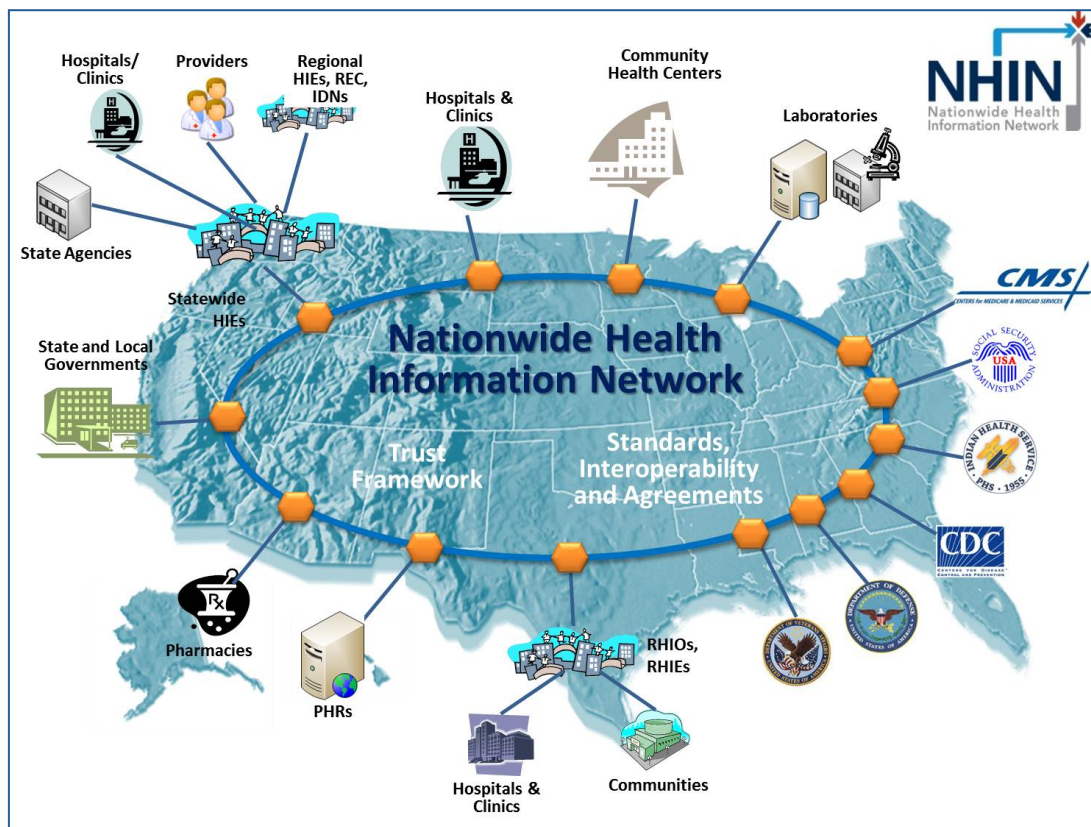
NHIN
Nationwide Health Information Network

Hospitals/ Clinics

Providers

Regional HIEs, REC, IDNs

Hospitals & Clinics

Community Health Centers

Laboratories

State Agencies

Statewide HIEs

State and Local Governments

Nationwide Health Information Network

Trust Framework

Standards, Interoperability and Agreements

CMS
CENTERS FOR MEDICARE & MEDICAID SERVICES

SOCIAL SECURITY ADMINISTRATION
USA

INDIAN HEALTH SERVICE
PHS · 1955

CDC
CENTERS FOR DISEASE CONTROL AND PREVENTION

DEPARTMENT OF DEFENSE
UNITED STATES OF AMERICA

DEPARTMENT OF VETERANS AFFAIRS
UNITED STATES OF AMERICA

Rx
Pharmacies

PHRs

RHIOs, RHIEs

Hospitals & Clinics

Communities